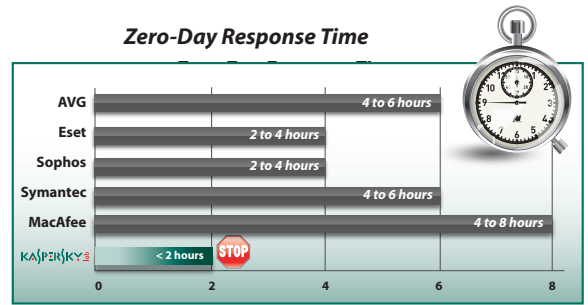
Zero-Day Response Time

| | |
|---|---|
| AVG | 4 to 6 hours |
| Eset | 2 to 4 hours |
| Sophos | 2 to 4 hours |
| Symantec | 4 to 6 hours |
| MacAfee | 4 to 8 hours |
| KASPERSKY lab | < 2 hours |

STOP

0 2 4 6 8